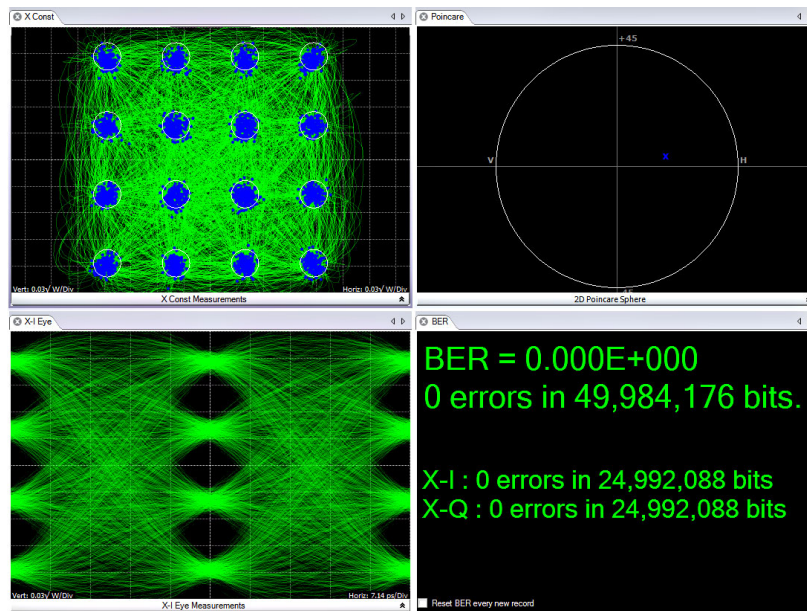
X Const

Vert: 0.03√ W/Div

Horiz: 0.03√ W/Div

X Const Measurements

Poincare

+45

V

H

2D Poincare Sphere

X-I Eye

Vert: 0.03√ W/Div

Horiz: 7.14 ps/Div

X-I Eye Measurements

BER

BER = 0.000E+000
0 errors in 49,984,176 bits.

X-I : 0 errors in 24,992,088 bits
X-Q : 0 errors in 24,992,088 bits

Reset BER every new record